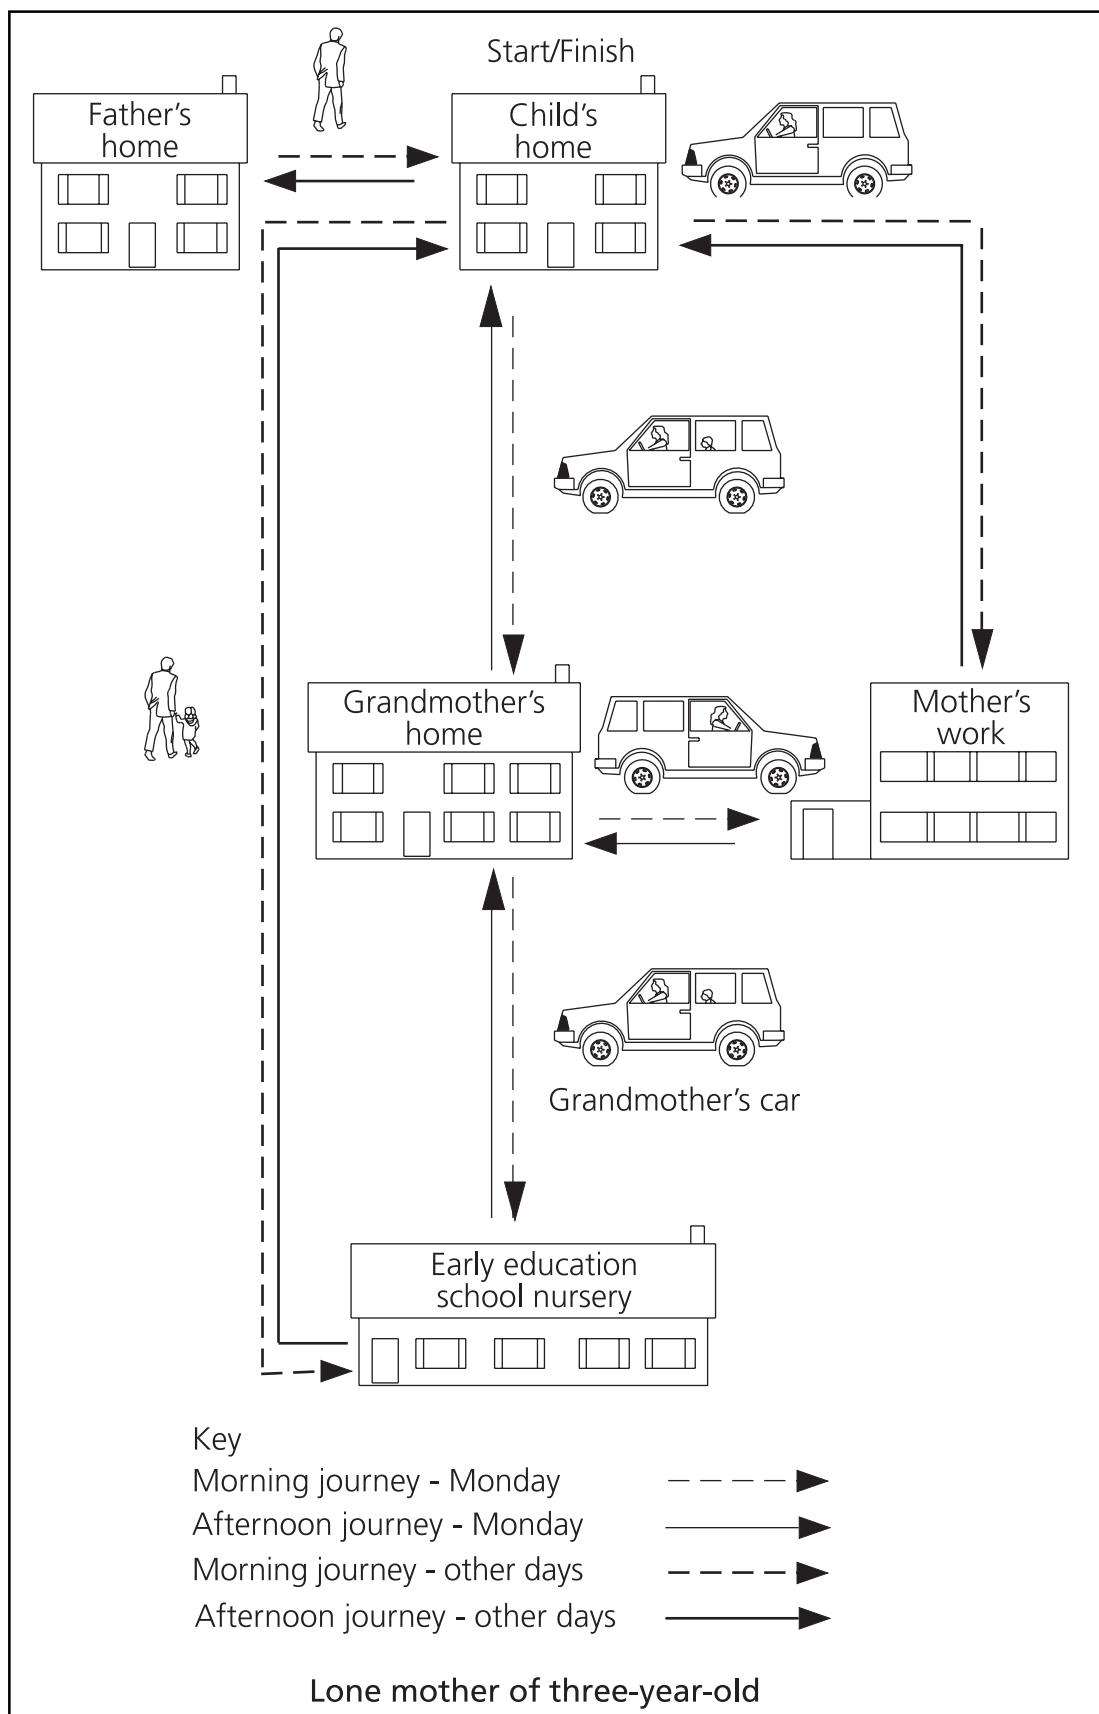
Start/Finish

Father's home

Child's home

Grandmother's home

Mother's work

Grandmother's car

Early education school nursery

Key
Morning journey - Monday
Afternoon journey - Monday
Morning journey - other days
Afternoon journey - other days

Lone mother of three-year-old